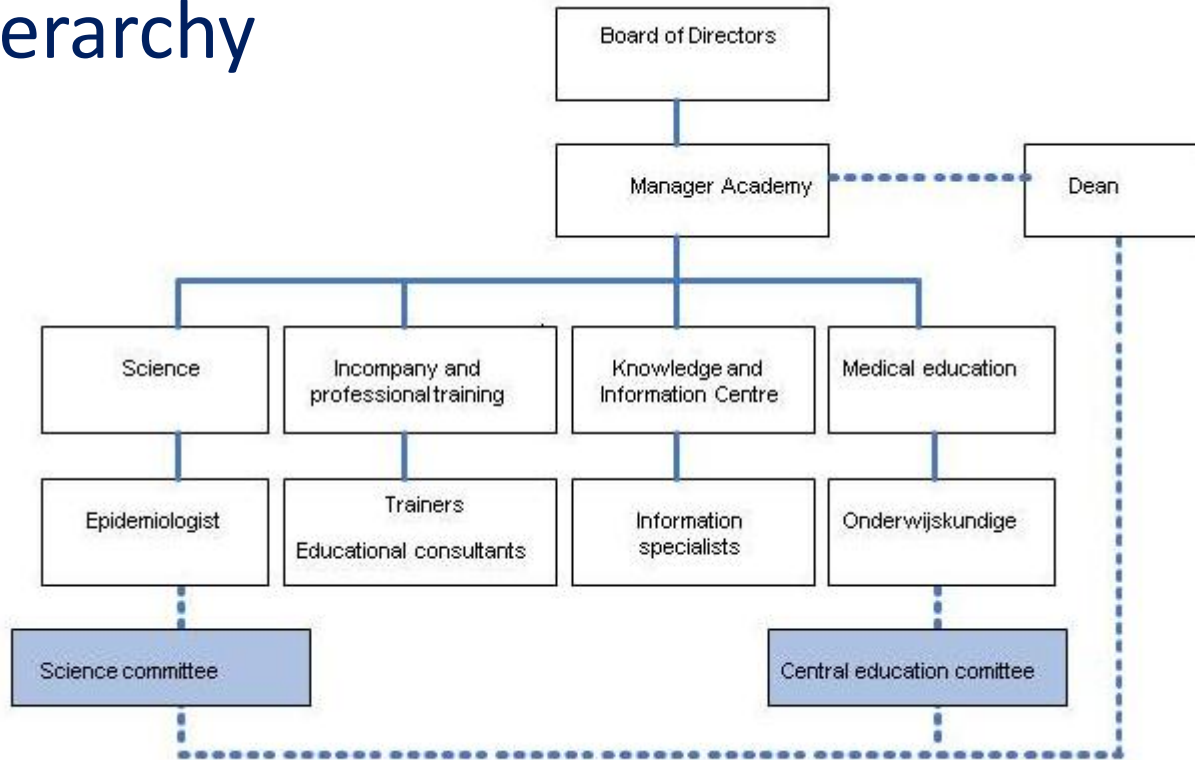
erarchy

Board of Directors

Manager Academy

Dean

Science

Incompany and professional training

Knowledge and Information Centre

Medical education

Epidemiologist

Trainers

Educational consultants

Information specialists

Onderwijskundige

Science committee

Central education comittee